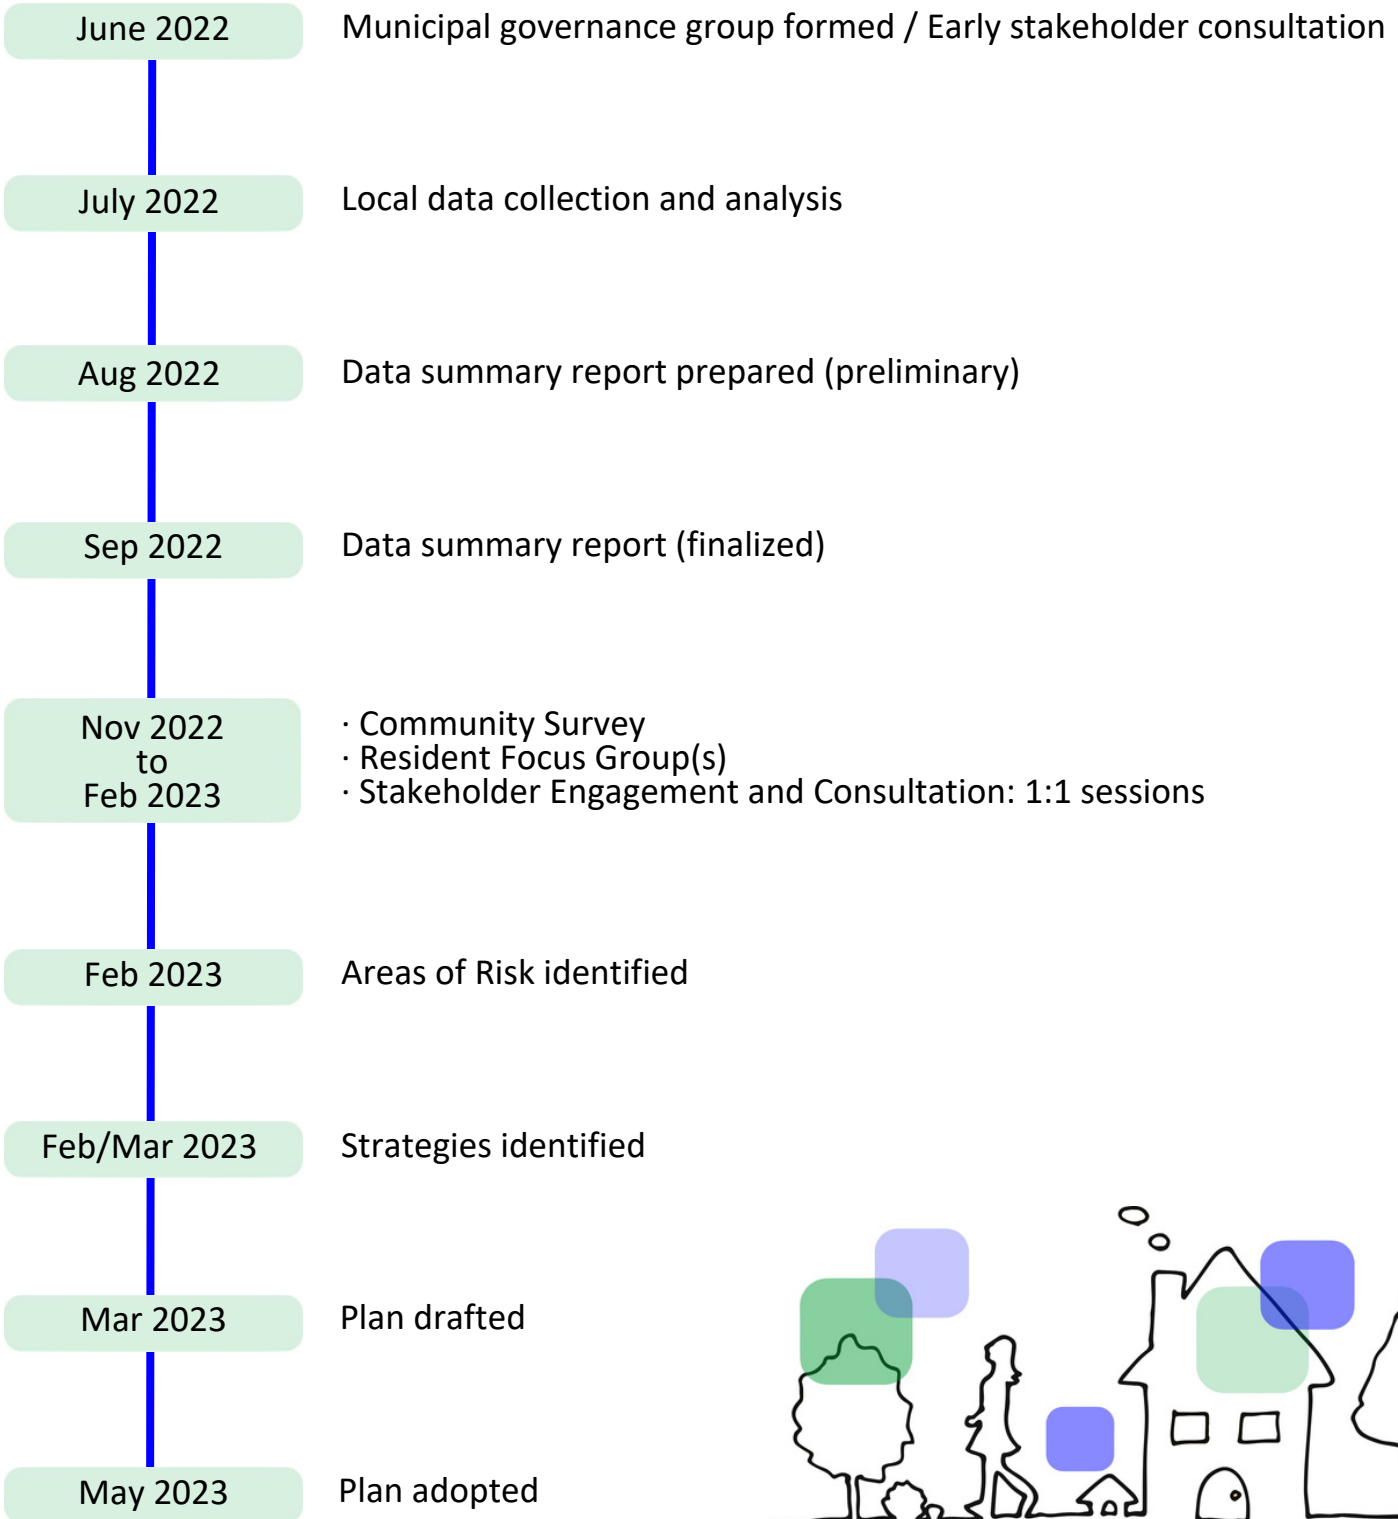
June 2022 Municipal governance group formed / Early stakeholder consultation

July 2022 Local data collection and analysis

Aug 2022 Data summary report prepared (preliminary)

Sep 2022 Data summary report (finalized)

Nov 2022 to Feb 2023
· Community Survey
· Resident Focus Group(s)
· Stakeholder Engagement and Consultation: 1:1 sessions

Feb 2023 Areas of Risk identified

Feb/Mar 2023 Strategies identified

Mar 2023 Plan drafted

May 2023 Plan adopted